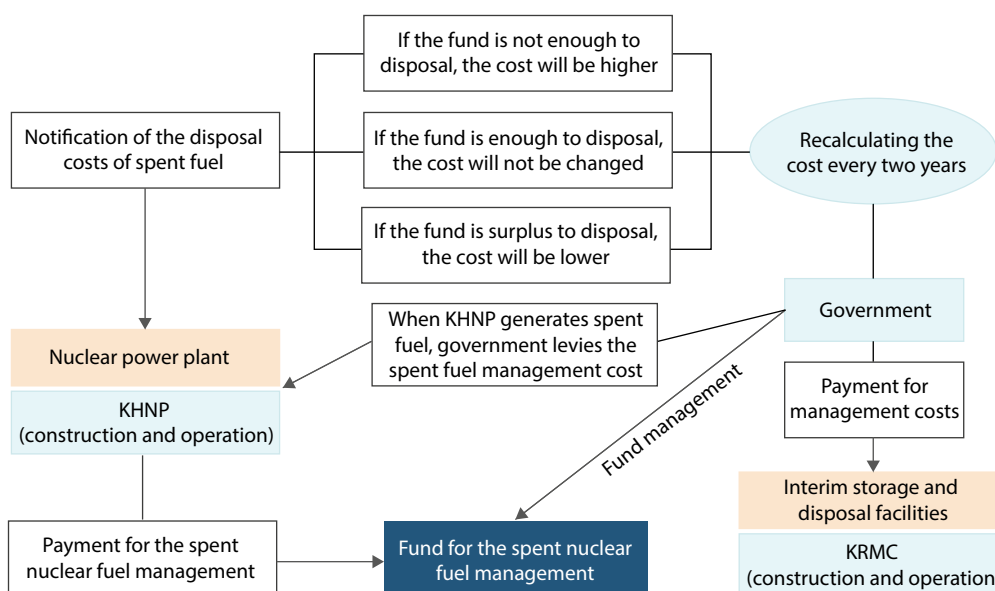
If the fund is not enough to disposal, the cost will be higher

Notification of the disposal costs of spent fuel

If the fund is enough to disposal, the cost will not be changed

Recalculating the cost every two years

If the fund is surplus to disposal, the cost will be lower

When KHNP generates spent fuel, government levies the spent fuel management cost

Government

Nuclear power plant

KHNP (construction and operation)

Fund management

Payment for management costs

Interim storage and disposal facilities

KRMC (construction and operation

Payment for the spent nuclear fuel management

Fund for the spent nuclear fuel management